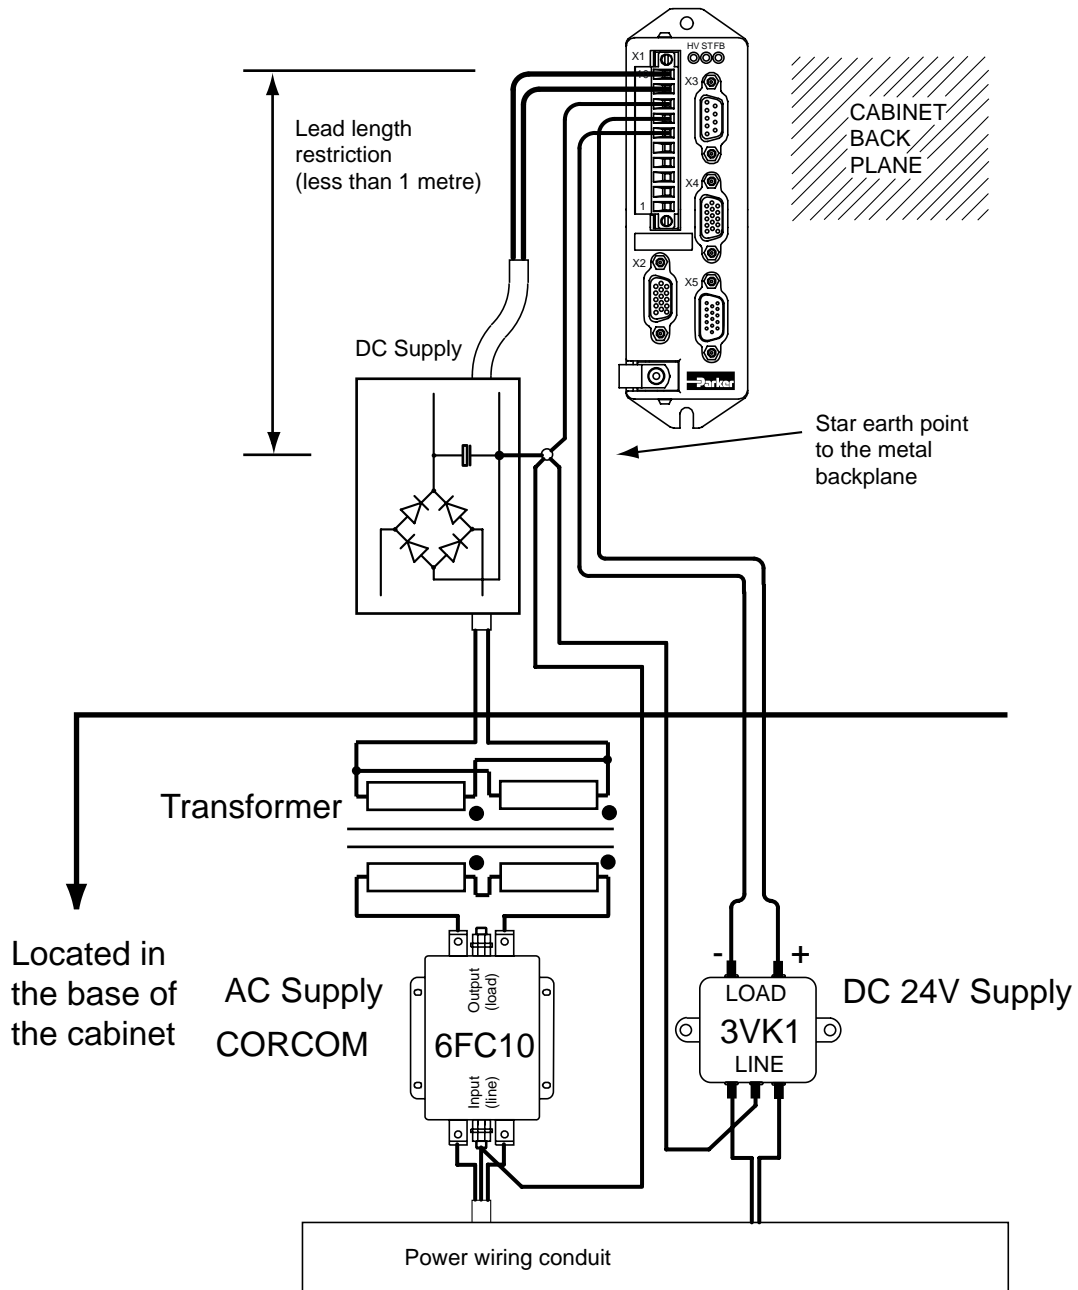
X1
HV ST FB
X3
1
X4
X2
X5
Parker

CABINET BACK PLANE

Lead length restriction (less than 1 metre)

DC Supply

Star earth point to the metal backplane

Transformer

Located in the base of the cabinet

AC Supply
CORCOM

Output (load)
6FC10
Input (line)

-
+
LOAD
3VK1
LINE

DC 24V Supply

Power wiring conduit